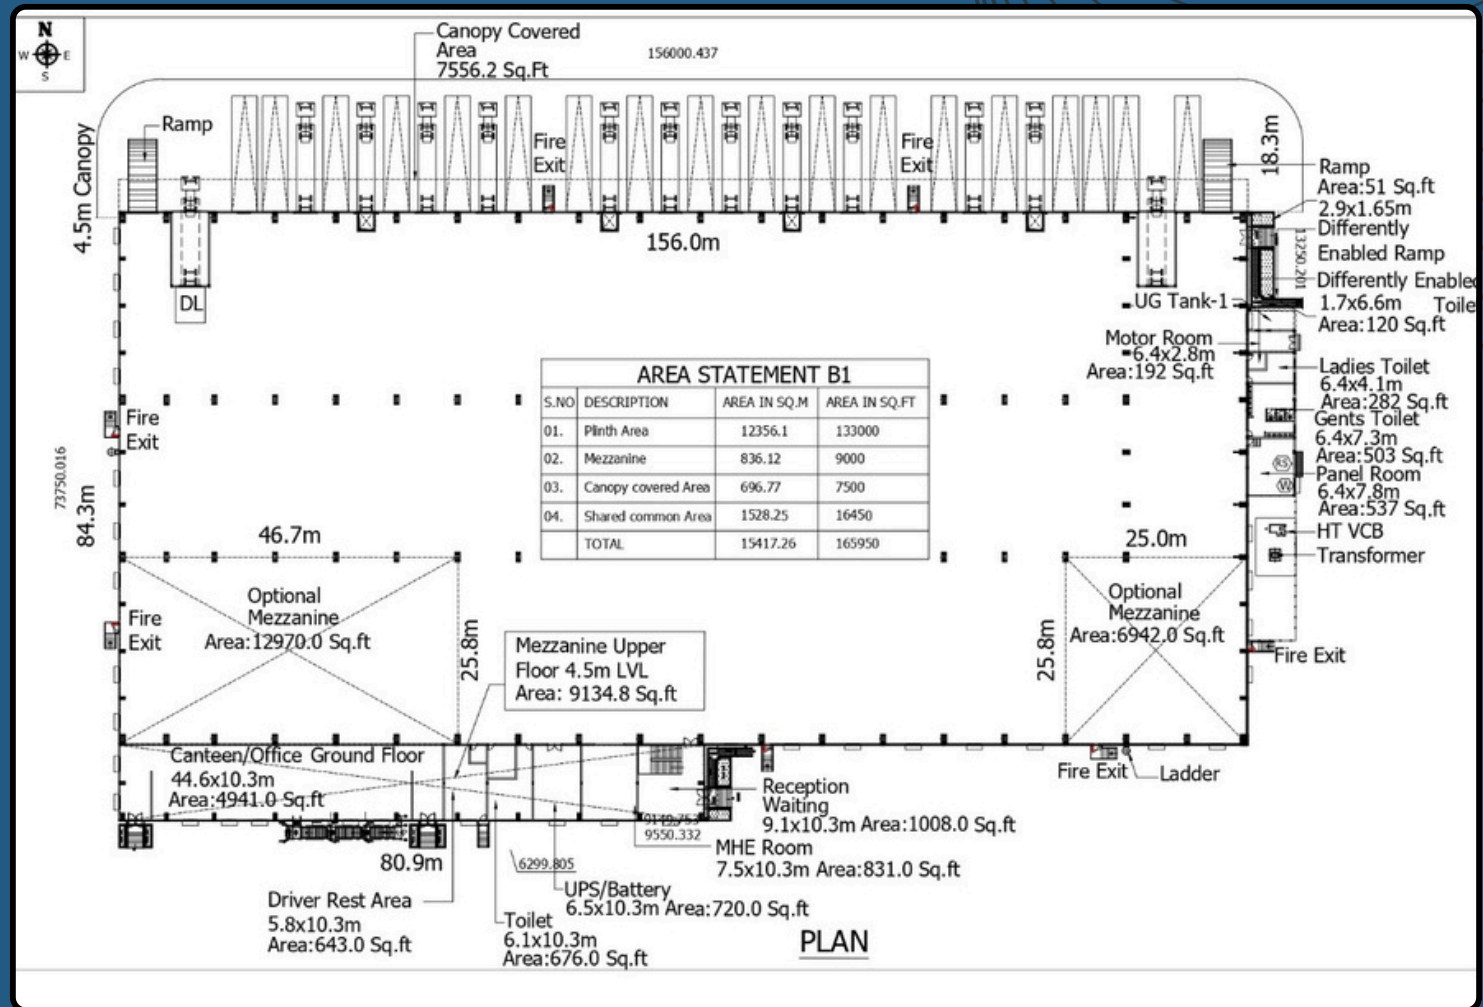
N
W E
S

Canopy Covered Area
7556.2 Sq.Ft

156000.437

Ramp

4.5m Canopy

Fire Exit

Fire Exit

18.3m

Ramp
Area:51 Sq.ft
2.9x1.65m

Differently Enabled Ramp

Differently Enabled Toile
1.7x6.6m
Area:120 Sq.ft

156.0m

13250.201

DL

UG Tank-1

Motor Room
6.4x2.8m
Area:192 Sq.ft

AREA STATEMENT B1

| S.NO | DESCRIPTION | AREA IN SQ.M | AREA IN SQ.FT |
|---|---|---|---|
| 01. | Plinth Area | 12356.1 | 133000 |
| 02. | Mezzanine | 836.12 | 9000 |
| 03. | Canopy covered Area | 696.77 | 7500 |
| 04. | Shared common Area | 1528.25 | 16450 |
| | TOTAL | 15417.26 | 165950 |

Ladies Toilet
6.4x4.1m
Area:282 Sq.ft

Gents Toilet
6.4x7.3m
Area:503 Sq.ft

Panel Room
6.4x7.8m
Area:537 Sq.ft

HT VCB

Transformer

Fire Exit

73750.016

84.3m

46.7m

25.0m

Optional Mezzanine
Area:12970.0 Sq.ft

Fire Exit

25.8m

Mezzanine Upper Floor 4.5m LVL
Area: 9134.8 Sq.ft

25.8m

Optional Mezzanine
Area:6942.0 Sq.ft

Fire Exit

Canteen/Office Ground Floor
44.6x10.3m
Area:4941.0 Sq.ft

Fire Exit

Ladder

Reception Waiting
9.1x10.3m Area:1008.0 Sq.ft

9149.753
9550.332

MHE Room
7.5x10.3m Area:831.0 Sq.ft

80.9m

6299.805

UPS/Battery
6.5x10.3m Area:720.0 Sq.ft

Driver Rest Area
5.8x10.3m
Area:643.0 Sq.ft

Toilet
6.1x10.3m
Area:676.0 Sq.ft

PLAN